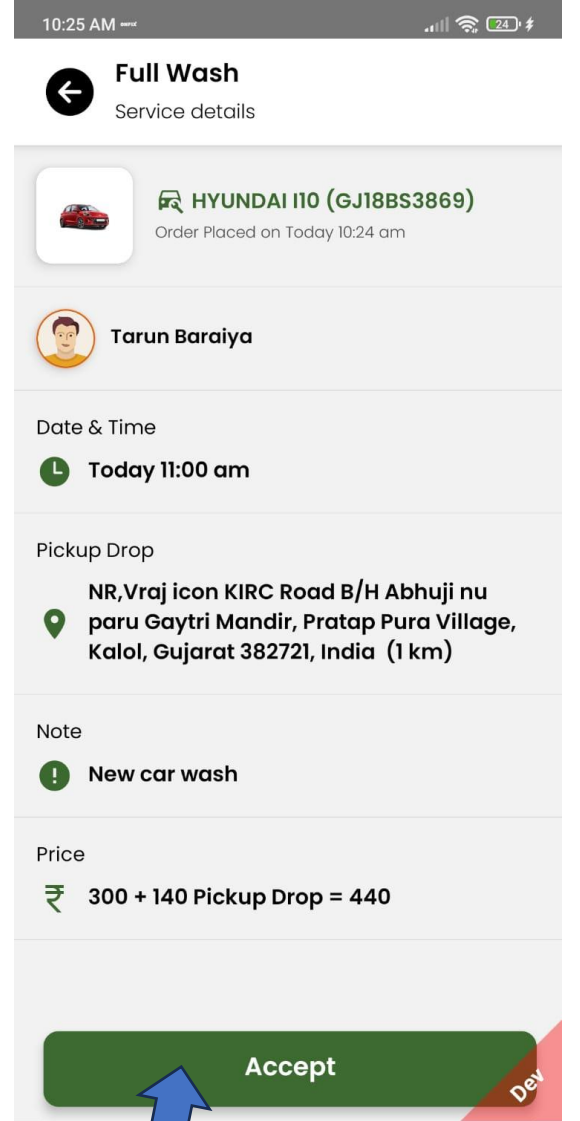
10:25 AM

24

Full Wash
Service details

HYUNDAI I10 (GJ18BS3869)
Order Placed on Today 10:24 am

Tarun Baraiya

Date & Time
Today 11:00 am

Pickup Drop
NR,Vraj icon KIRC Road B/H Abhuji nu paru Gaytri Mandir, Pratap Pura Village, Kalol, Gujarat 382721, India (1 km)

Note
New car wash

Price
₹ 300 + 140 Pickup Drop = 440

Accept

Dev